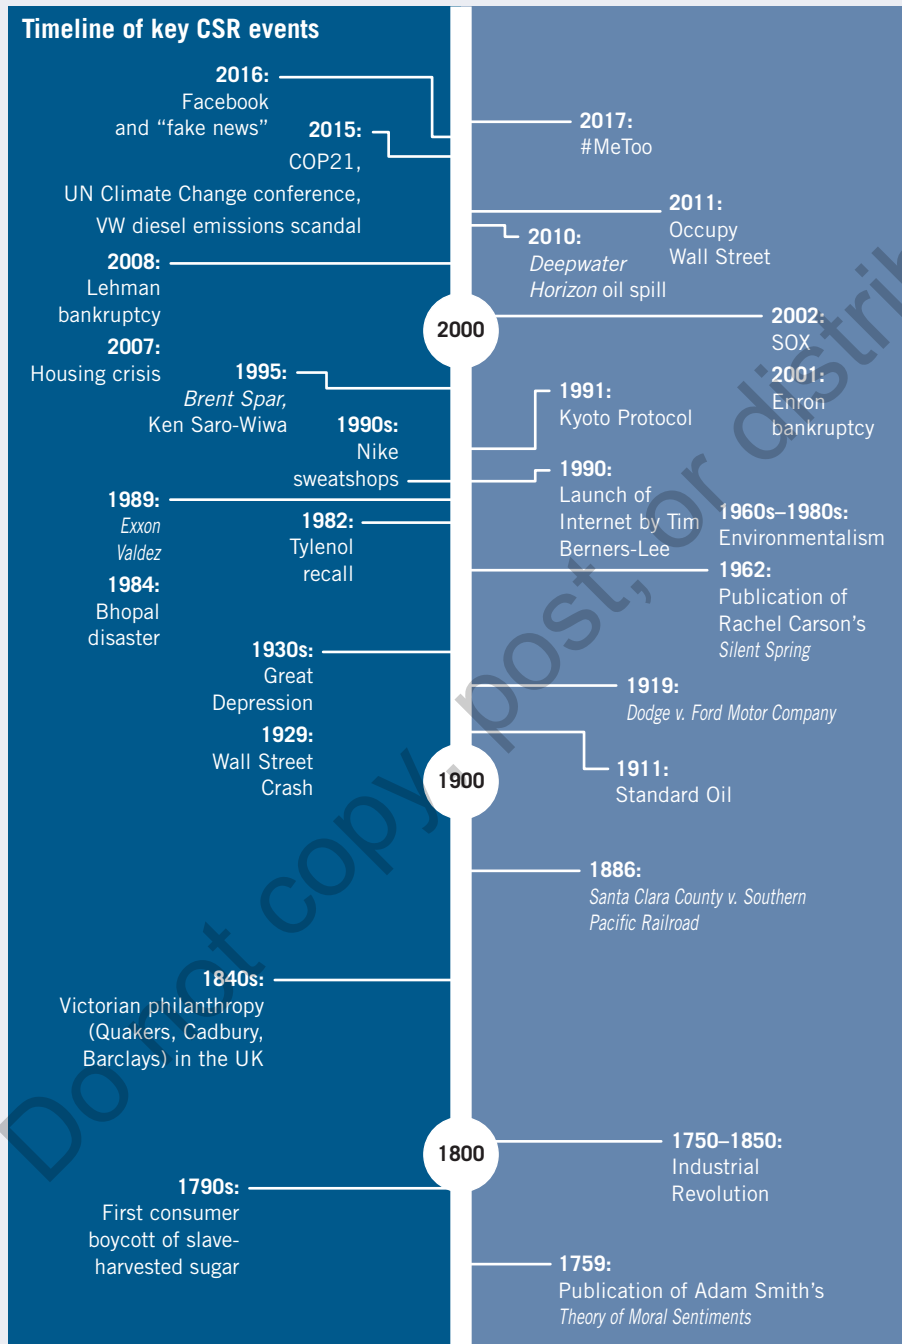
Timeline of key CSR events

2016: Facebook and "fake news"

2015: COP21, UN Climate Change conference, VW diesel emissions scandal

2008: Lehman bankruptcy

2007: Housing crisis

1995: *Brent Spar*, Ken Saro-Wiwa

1990s: Nike sweatshops

1989: *Exxon Valdez*

1982: Tylenol recall

1984: Bhopal disaster

1930s: Great Depression

1929: Wall Street Crash

1840s: Victorian philanthropy (Quakers, Cadbury, Barclays) in the UK

1790s: First consumer boycott of slave-harvested sugar

2000

1900

1800

2017: #MeToo

2011: Occupy Wall Street

2010: *Deepwater Horizon* oil spill

2002: SOX

2001: Enron bankruptcy

1991: Kyoto Protocol

1990: Launch of Internet by Tim Berners-Lee

1960s–1980s: Environmentalism

1962: Publication of Rachel Carson's *Silent Spring*

1919: *Dodge v. Ford Motor Company*

1911: Standard Oil

1886: *Santa Clara County v. Southern Pacific Railroad*

1750–1850: Industrial Revolution

1759: Publication of Adam Smith's *Theory of Moral Sentiments*

Do not copy, post, or distrib